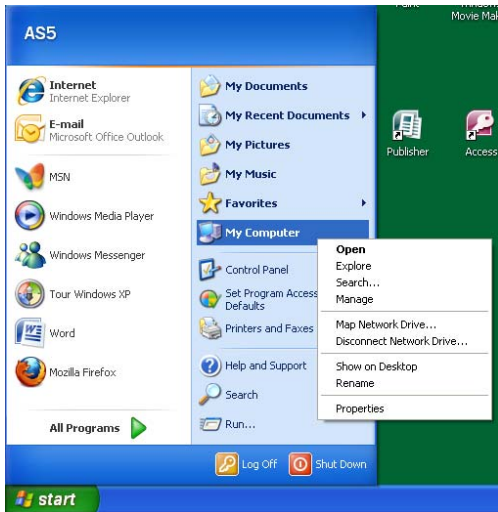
Paint
Movie Mak

AS5

Internet
Internet Explorer

E-mail
Microsoft Office Outlook

MSN

Windows Media Player

Windows Messenger

Tour Windows XP

Word

Mozilla Firefox

All Programs

My Documents

My Recent Documents

My Pictures

My Music

Favorites

My Computer

Control Panel

Set Program Access and Defaults

Printers and Faxes

Help and Support

Search

Run...

Open
Explore
Search...
Manage
Map Network Drive...
Disconnect Network Drive...
Show on Desktop
Rename
Properties

Publisher

Access

Log Off

Shut Down

start